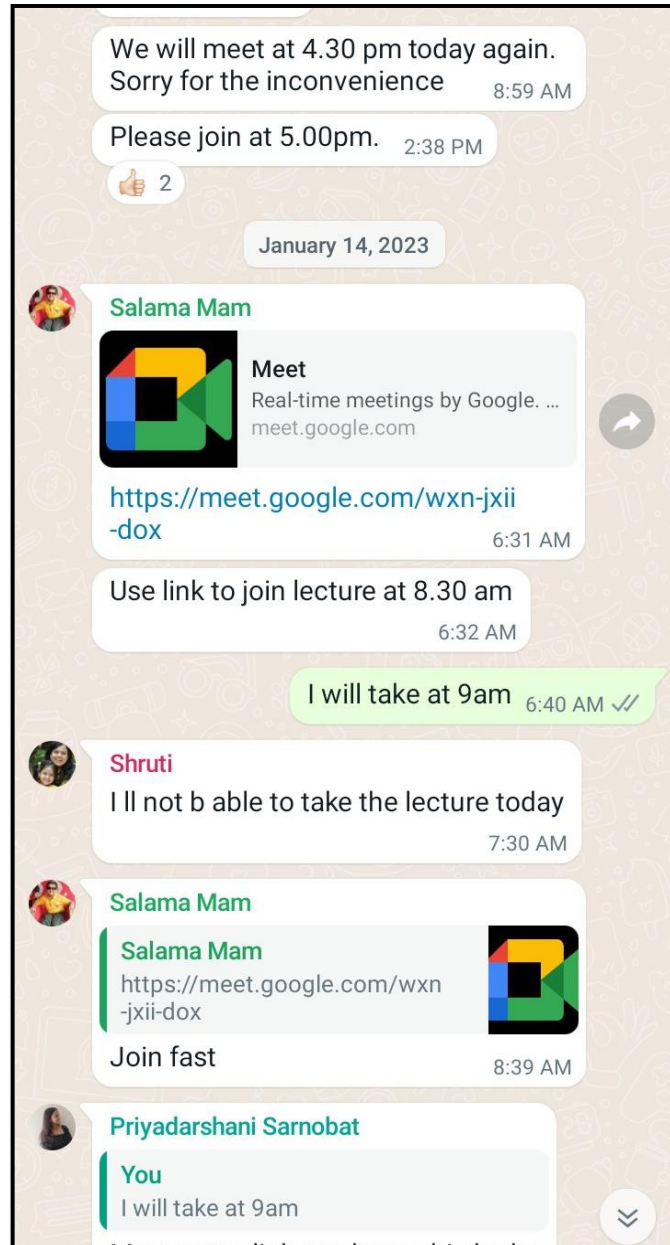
We will meet at 4.30 pm today again. Sorry for the inconvenience 8:59 AM

Please join at 5.00pm. 2:38 PM

👍 2

January 14, 2023

Salama Mam

Meet
Real-time meetings by Google. ...
meet.google.com

https://meet.google.com/wxn-jxii-dox 6:31 AM

Use link to join lecture at 8.30 am 6:32 AM

I will take at 9am 6:40 AM

Shruti
I ll not b able to take the lecture today 7:30 AM

Salama Mam
Salama Mam
https://meet.google.com/wxn-jxii-dox
Join fast 8:39 AM

Priyadarshani Sarnobat
You
I will take at 9am
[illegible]